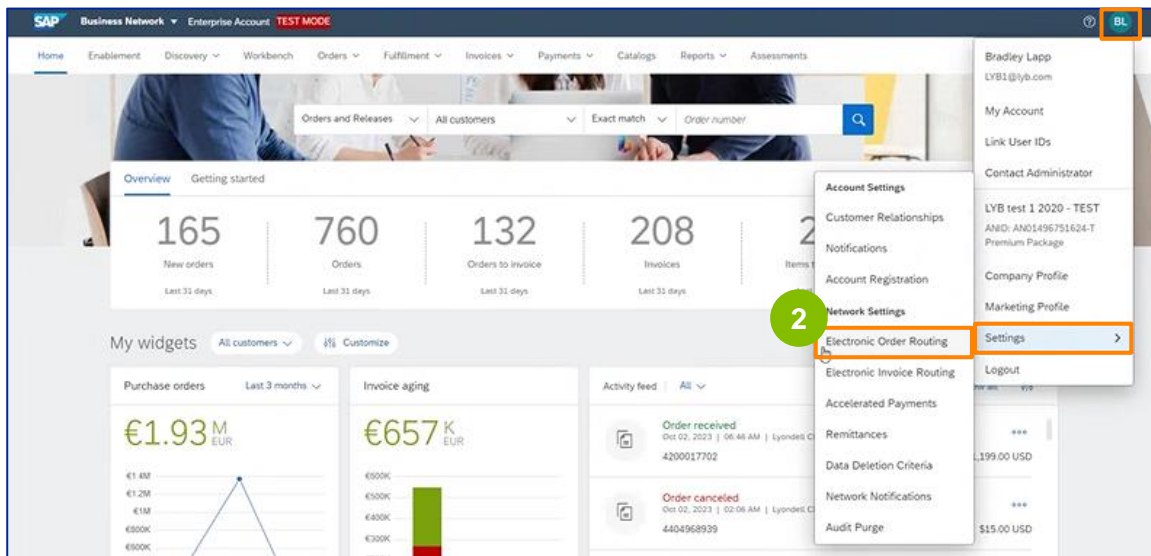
SAP Business Network ▾ Enterprise Account TEST MODE

BL

Home Enablement Discovery ⌄ Workbench Orders ⌄ Fulfillment ⌄ Invoices ⌄ Payments ⌄ Catalogs Reports ⌄ Assessments

Orders and Releases ⌄ All customers ⌄ Exact match ⌄ Order number

Overview Getting started

165 New orders Last 31 days

760 Orders Last 31 days

132 Orders to invoice Last 31 days

208 Invoices Last 31 days

2 Items t

My widgets All customers ⌄ Customize

Purchase orders Last 3 months ⌄

€1.93 M EUR

€1.4M
€1.2M
€1M
€800K
€600K

Invoice aging

€657 K EUR

€600K
€500K
€400K
€300K

Activity feed All ⌄

Order received Oct 02, 2023 | 06:46 AM | Lyondell C
4200017702

Order canceled Oct 02, 2023 | 02:06 AM | Lyondell C
4404968939

,199.00 USD

$15.00 USD

Account Settings
Customer Relationships
Notifications
Account Registration
Network Settings
Electronic Order Routing
Electronic Invoice Routing
Accelerated Payments
Remittances
Data Deletion Criteria
Network Notifications
Audit Purge

2

Bradley Lapp
LYB1@lyb.com
My Account
Link User IDs
Contact Administrator
LYB test 1 2020 - TEST
ANID: AN01496751624-T
Premium Package
Company Profile
Marketing Profile
Settings >
Logout